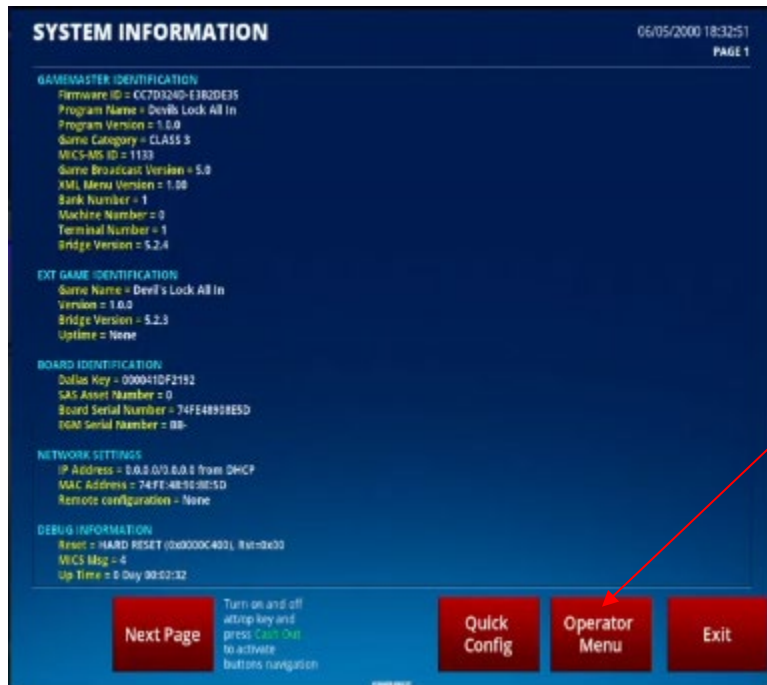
SYSTEM INFORMATION

06/05/2000 18:32:51
PAGE 1

GAMEMASTER IDENTIFICATION
Firmware ID = CC7D324D-E382DE35
Program Name = Devils Lock All In
Program Version = 1.0.0
Game Category = CLASS 3
MICS-MS ID = 1133
Game Broadcast Version = 5.0
XML Menu Version = 1.00
Bank Number = 1
Machine Number = 0
Terminal Number = 1
Bridge Version = 5.2.4

EXT GAME IDENTIFICATION
Game Name = Devil's Lock All In
Version = 1.0.0
Bridge Version = 5.2.3
Uptime = None

BOARD IDENTIFICATION
Dallas Key = 000041DF2192
SAS Asset Number = 0
Board Serial Number = 74FE48908E5D
EGM Serial Number = 88-

NETWORK SETTINGS
IP Address = 0.0.0.0/0.0.0.0 from DHCP
MAC Address = 74:FE:48:90:8E:5D
Remote configuration = None

DEBUG INFORMATION
Reset = HARD RESET (0x0000C400), Rst=0x00
MICS Msg = 4
Up Time = 0 Day 00:02:32

Next Page

Turn on and off attop key and press Cash Out to activate buttons navigation

Quick Config

Operator Menu

Exit